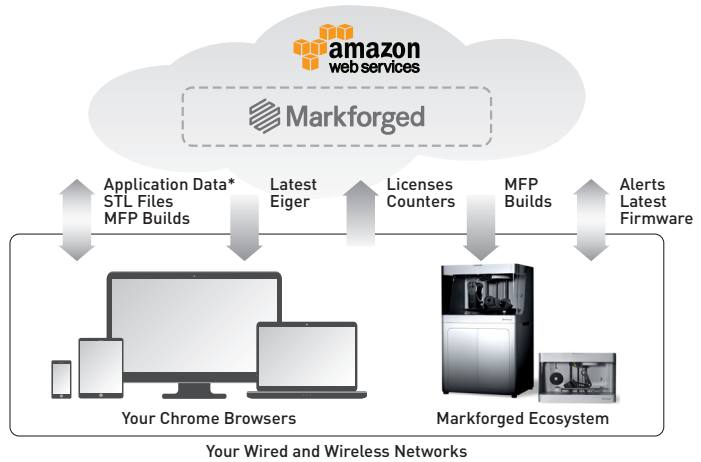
amazon
web services

Markforged

Application Data*
STL Files
MFP Builds

Latest
Eiger

Licenses
Counters

MFP
Builds

Alerts
Latest
Firmware

Your Chrome Browsers

Markforged Ecosystem

Your Wired and Wireless Networks